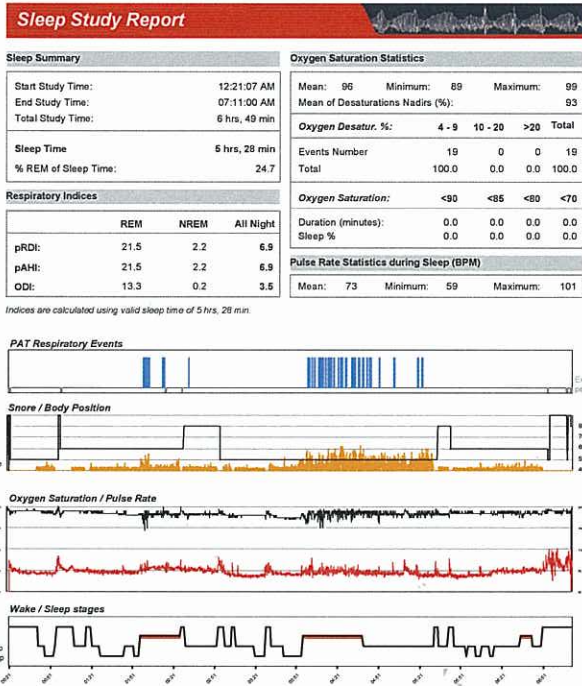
Sleep Study Report

Sleep Summary

| | |
|---|---|
| Start Study Time: | 12:21:07 AM |
| End Study Time: | 07:11:00 AM |
| Total Study Time: | 6 hrs, 49 min |
| Sleep Time | 5 hrs, 28 min |
| % REM of Sleep Time: | 24.7 |

Respiratory Indices

| | REM | NREM | All Night |
|---|---|---|---|
| pRDI: | 21.5 | 2.2 | 6.9 |
| pAHI: | 21.5 | 2.2 | 6.9 |
| ODI: | 13.3 | 0.2 | 3.5 |

Indices are calculated using valid sleep time of 5 hrs, 28 min.

Oxygen Saturation Statistics

Mean: 96 Minimum: 89 Maximum: 99
Mean of Desaturations Nadirs (%): 93

| Oxygen Desatur. %: | 4 - 9 | 10 - 20 | >20 | Total |
|---|---|---|---|---|
| Events Number | 19 | 0 | 0 | 19 |
| Total | 100.0 | 0.0 | 0.0 | 100.0 |

| Oxygen Saturation: | <90 | <85 | <80 | <70 |
|---|---|---|---|---|
| Duration (minutes): | 0.0 | 0.0 | 0.0 | 0.0 |
| Sleep % | 0.0 | 0.0 | 0.0 | 0.0 |

Pulse Rate Statistics during Sleep (BPM)

Mean: 73 Minimum: 59 Maximum: 101

PAT Respiratory Events

Snore / Body Position

Oxygen Saturation / Pulse Rate

Wake / Sleep stages